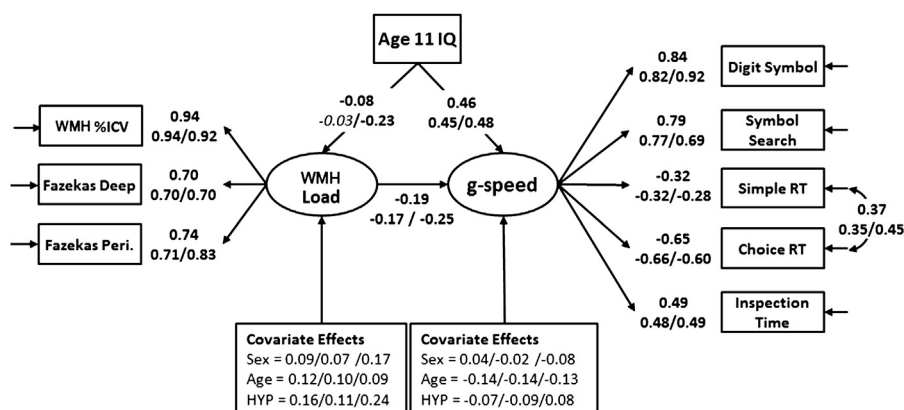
Age 11 IQ

-0.08
-0.03/-0.23

0.46
0.45/0.48

WMH %ICV
0.94
0.94/0.92

Fazekas Deep
0.70
0.70/0.70

Fazekas Peri.
0.74
0.71/0.83

WMH Load

-0.19
-0.17 / -0.25

g-speed

0.84
0.82/0.92
Digit Symbol

0.79
0.77/0.69
Symbol Search

-0.32
-0.32/-0.28
Simple RT

0.37
0.35/0.45

-0.65
-0.66/-0.60
Choice RT

0.49
0.48/0.49
Inspection Time

Covariate Effects
Sex = 0.09/0.07 /0.17
Age = 0.12/0.10/0.09
HYP = 0.16/0.11/0.24

Covariate Effects
Sex = 0.04/-0.02 /-0.08
Age = -0.14/-0.14/-0.13
HYP = -0.07/-0.09/0.08